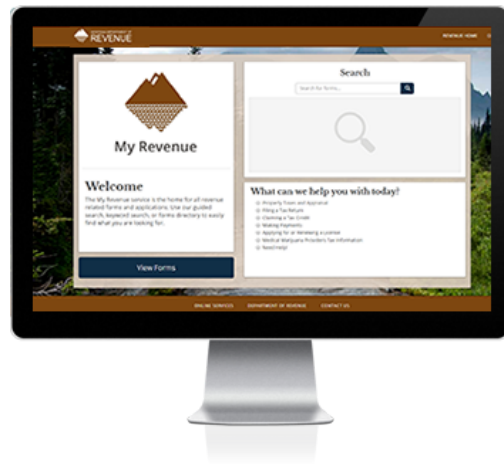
REVENUE

REVENUE HOME

My Revenue

Welcome

The My Revenue service is the home for all revenue related forms and applications. Use our guided search, keyword search, or forms directory to easily find what you are looking for.

View Forms

Search

Search for forms...

What can we help you with today?

Property Taxes and Appraisal
Filing a Tax Return
Claiming a Tax Credit
Making Payments
Applying for or Renewing a License
Medical Marijuana Providers Tax Information
Need Help?

ONLINE SERVICES DEPARTMENT OF REVENUE CONTACT US